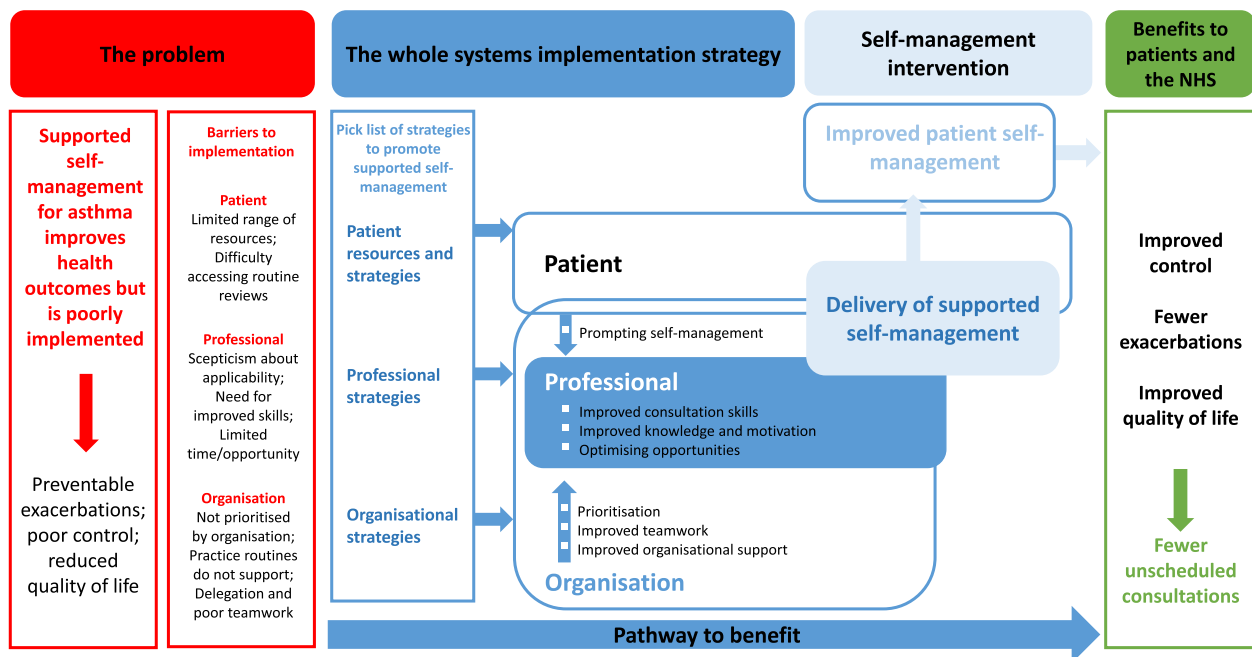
The problem

The whole systems implementation strategy

Self-management intervention

Benefits to patients and the NHS

Supported self-management for asthma improves health outcomes but is poorly implemented

Preventable exacerbations; poor control; reduced quality of life

Barriers to implementation

Patient
Limited range of resources; Difficulty accessing routine reviews

Professional
Scepticism about applicability; Need for improved skills; Limited time/opportunity

Organisation
Not prioritised by organisation; Practice routines do not support; Delegation and poor teamwork

Pick list of strategies to promote supported self-management

Patient resources and strategies

Professional strategies

Organisational strategies

Improved patient self-management

Patient

Delivery of supported self-management

Prompting self-management

Professional
Improved consultation skills
Improved knowledge and motivation
Optimising opportunities

Prioritisation
Improved teamwork
Improved organisational support

Organisation

Improved control

Fewer exacerbations

Improved quality of life

Fewer unscheduled consultations

Pathway to benefit